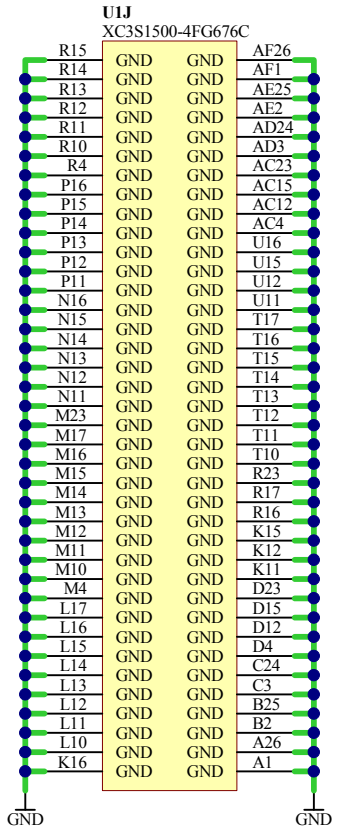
U1J
XC3S1500-4FG676C

| | | | |
|---|---|---|---|
| R15 | GND | GND | AF26 |
| R14 | GND | GND | AF1 |
| R13 | GND | GND | AE25 |
| R12 | GND | GND | AE2 |
| R11 | GND | GND | AD24 |
| R10 | GND | GND | AD3 |
| R4 | GND | GND | AC23 |
| P16 | GND | GND | AC15 |
| P15 | GND | GND | AC12 |
| P14 | GND | GND | AC4 |
| P13 | GND | GND | U16 |
| P12 | GND | GND | U15 |
| P11 | GND | GND | U12 |
| N16 | GND | GND | U11 |
| N15 | GND | GND | T17 |
| N14 | GND | GND | T16 |
| N13 | GND | GND | T15 |
| N12 | GND | GND | T14 |
| N11 | GND | GND | T13 |
| M23 | GND | GND | T12 |
| M17 | GND | GND | T11 |
| M16 | GND | GND | T10 |
| M15 | GND | GND | R23 |
| M14 | GND | GND | R17 |
| M13 | GND | GND | R16 |
| M12 | GND | GND | K15 |
| M11 | GND | GND | K12 |
| M10 | GND | GND | K11 |
| M4 | GND | GND | D23 |
| L17 | GND | GND | D15 |
| L16 | GND | GND | D12 |
| L15 | GND | GND | D4 |
| L14 | GND | GND | C24 |
| L13 | GND | GND | C3 |
| L12 | GND | GND | B25 |
| L11 | GND | GND | B2 |
| L10 | GND | GND | A26 |
| K16 | GND | GND | A1 |

GND
GND